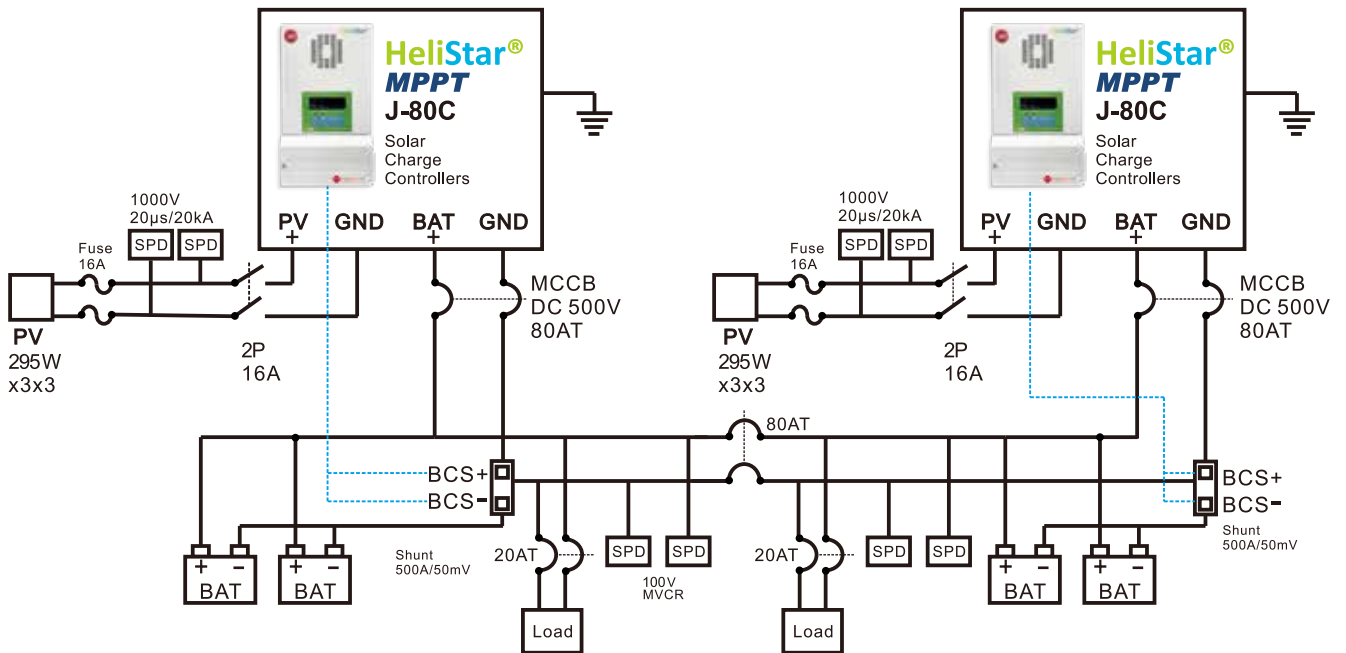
HeliStar®
MPPT
J-80C
Solar Charge Controllers

PV + GND BAT + GND

1000V
20μs/20kA
SPD SPD
Fuse 16A

PV
295W
x3x3

2P
16A

MCCB
DC 500V
80AT

HeliStar®
MPPT
J-80C
Solar Charge Controllers

PV + GND BAT + GND

1000V
20μs/20kA
SPD SPD
Fuse 16A

PV
295W
x3x3

2P
16A

MCCB
DC 500V
80AT

80AT

BCS+
BCS-

Shunt
500A/50mV

BAT BAT

20AT
SPD SPD
100V
MVCR
Load

20AT
SPD SPD
Load

BCS+
BCS-
Shunt
500A/50mV

BAT BAT